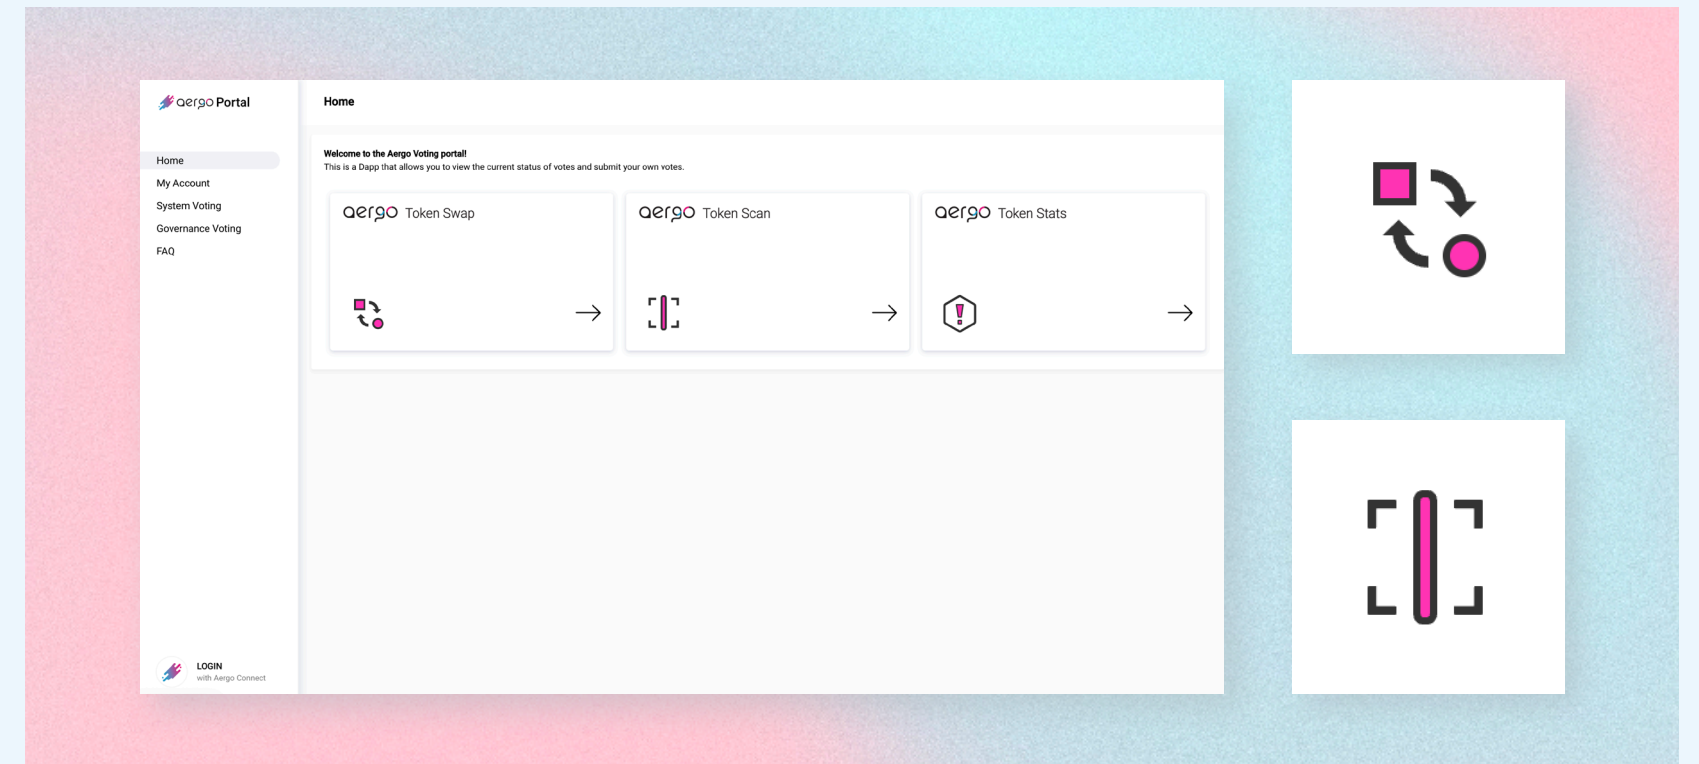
aergo Portal

Home
My Account
System Voting
Governance Voting
FAQ

LOGIN
with Aergo Connect

Home

Welcome to the Aergo Voting portal!
This is a Dapp that allows you to view the current status of votes and submit your own votes.

aergo Token Swap

aergo Token Scan

aergo Token Stats